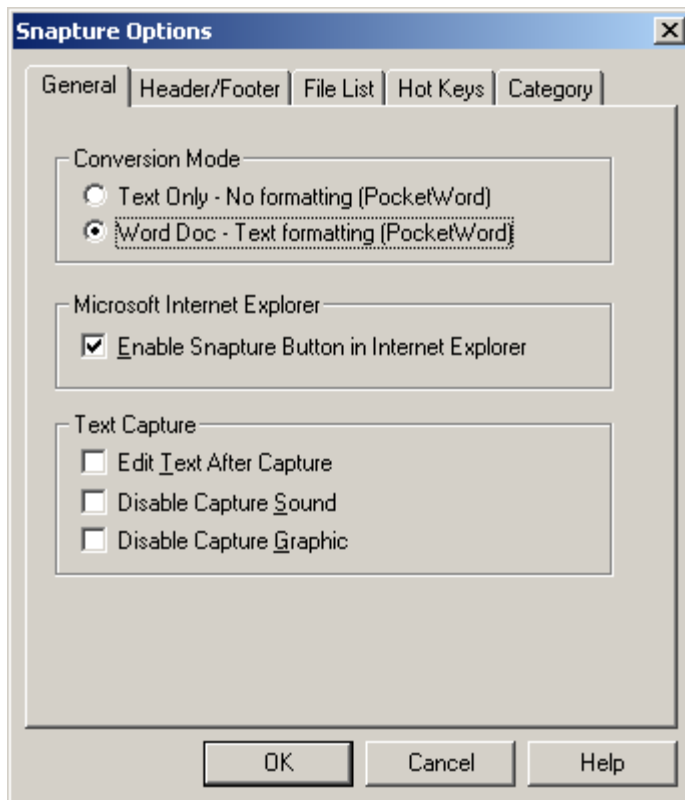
Snapture Options

General | Header/Footer | File List | Hot Keys | Category

Conversion Mode
Text Only - No formatting (PocketWord)
Word Doc - Text formatting (PocketWord)

Microsoft Internet Explorer
Enable Snapture Button in Internet Explorer

Text Capture
Edit Text After Capture
Disable Capture Sound
Disable Capture Graphic

OK
Cancel
Help